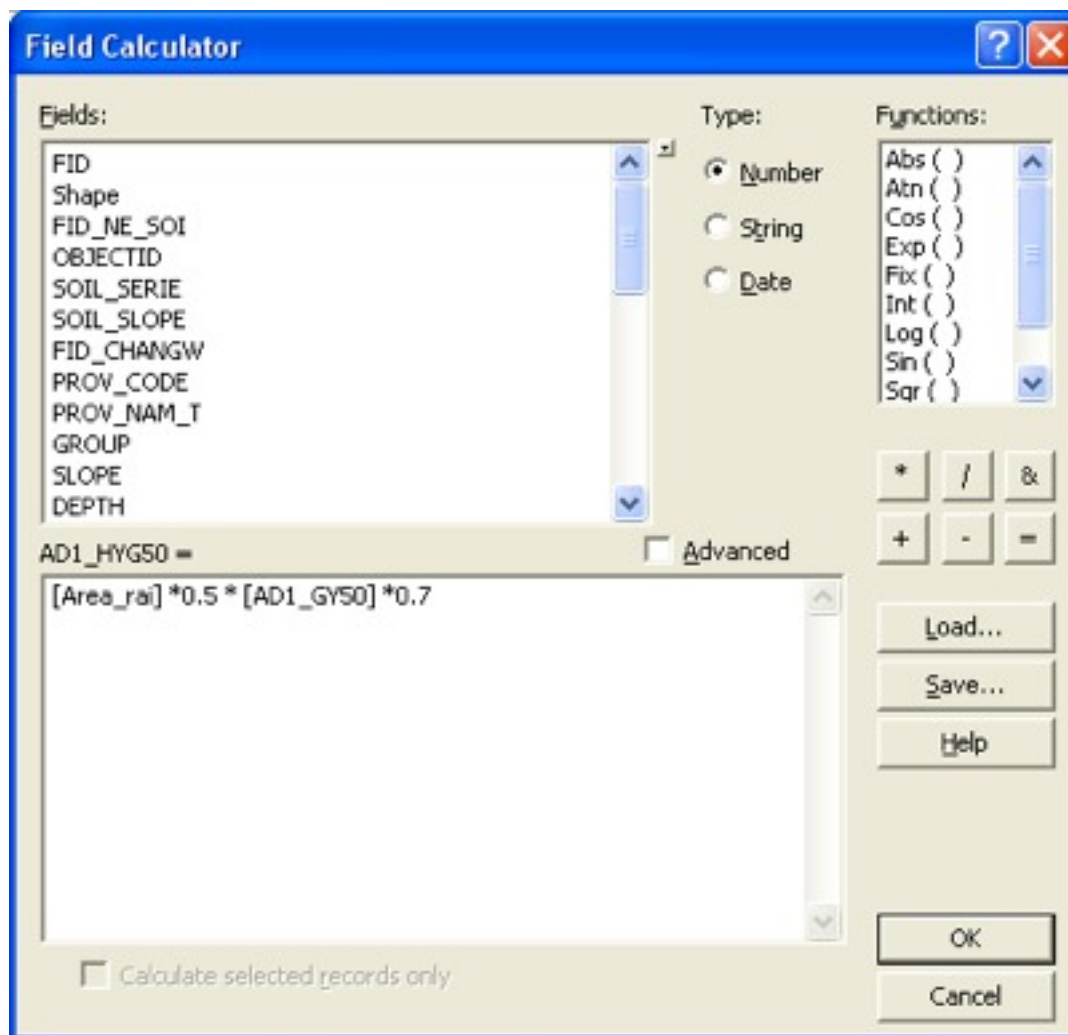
Field Calculator

Fields:
FID
Shape
FID_NE_SOI
OBJECTID
SOIL_SERIE
SOIL_SLOPE
FID_CHANGW
PROV_CODE
PROV_NAM_T
GROUP
SLOPE
DEPTH

Type:
Number
String
Date

Functions:
Abs ( )
Atn ( )
Cos ( )
Exp ( )
Fix ( )
Int ( )
Log ( )
Sin ( )
Sqr ( )

| * | / | & |
|---|---|---|
| + | - | = |

AD1_HYG50 =

Advanced

[Area_rai] *0.5 * [AD1_GY50] *0.7

Load...
Save...
Help

Calculate selected records only

OK
Cancel